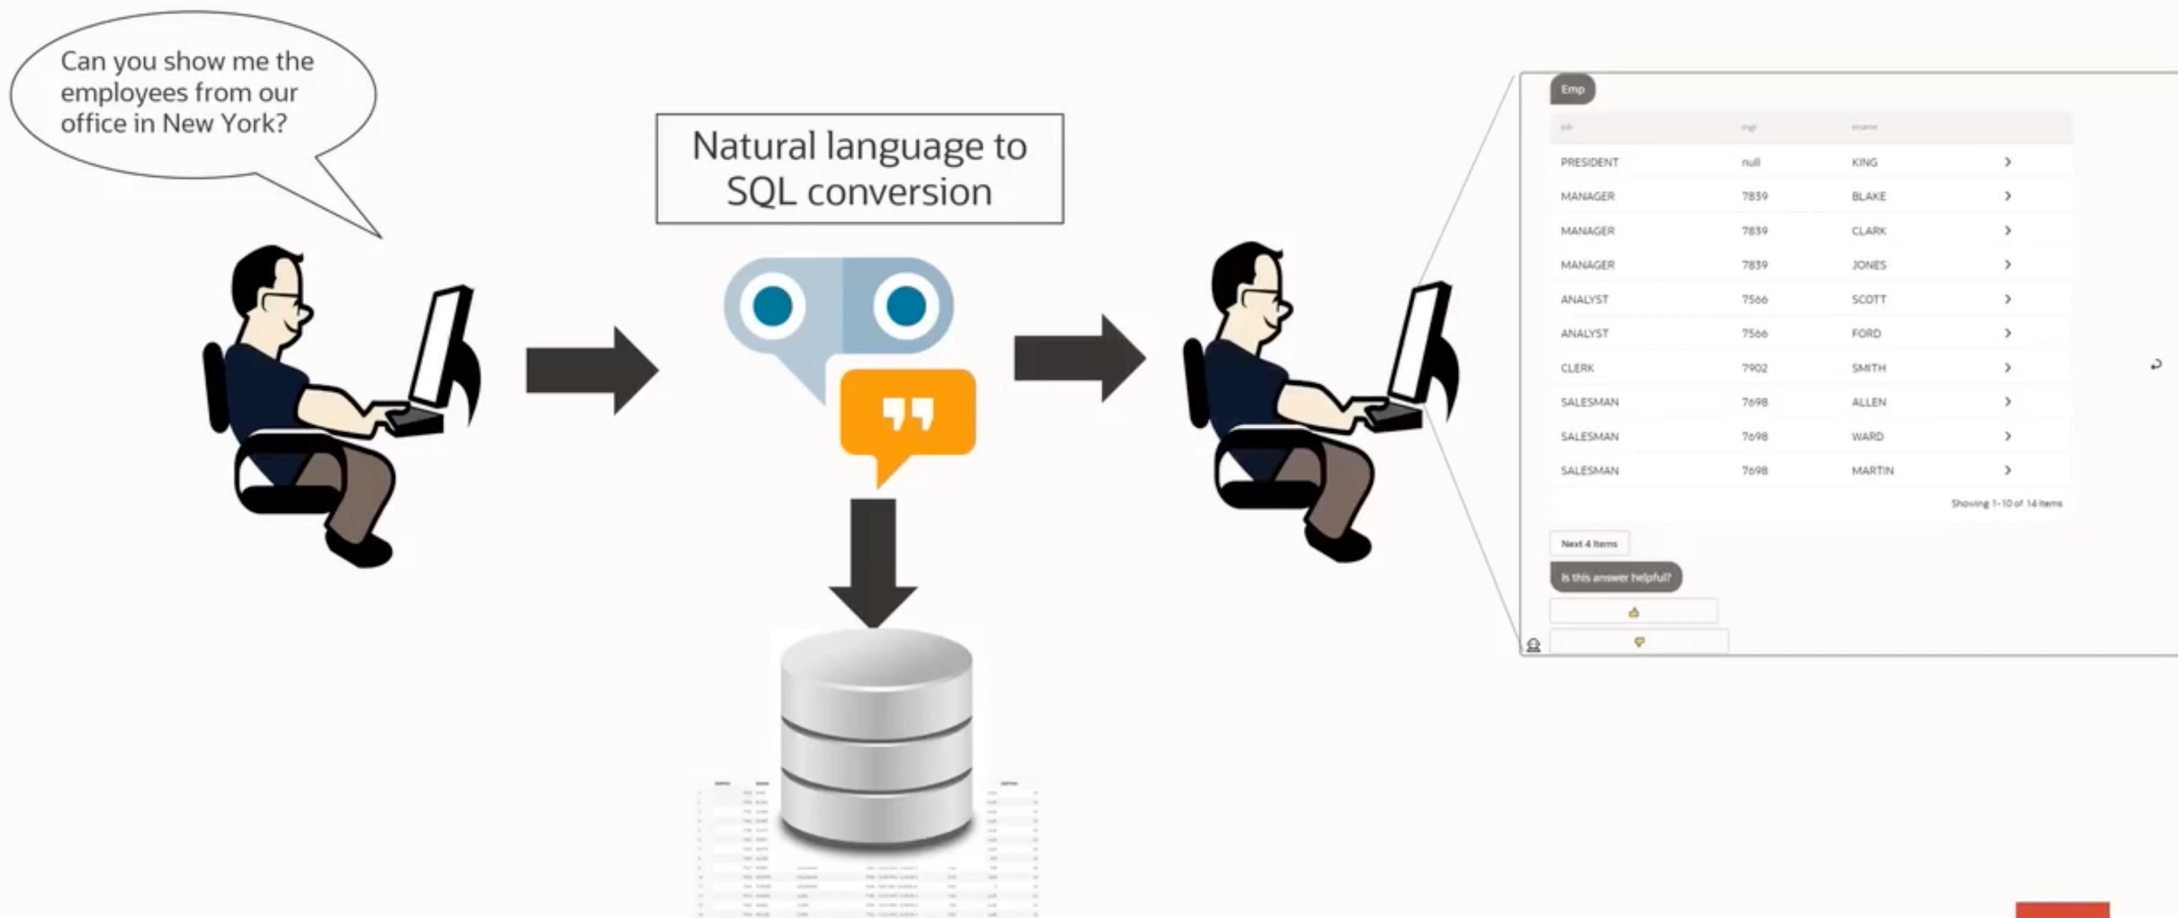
Can you show me the employees from our office in New York?

Natural language to SQL conversion

Emp

| job | mgr | ename | |
|---|---|---|---|
| PRESIDENT | null | KING | › |
| MANAGER | 7839 | BLAKE | › |
| MANAGER | 7839 | CLARK | › |
| MANAGER | 7839 | JONES | › |
| ANALYST | 7566 | SCOTT | › |
| ANALYST | 7566 | FORD | › |
| CLERK | 7902 | SMITH | › |
| SALESMAN | 7698 | ALLEN | › |
| SALESMAN | 7698 | WARD | › |
| SALESMAN | 7698 | MARTIN | › |

Showing 1-10 of 14 items

Next 4 Items

Is this answer helpful?